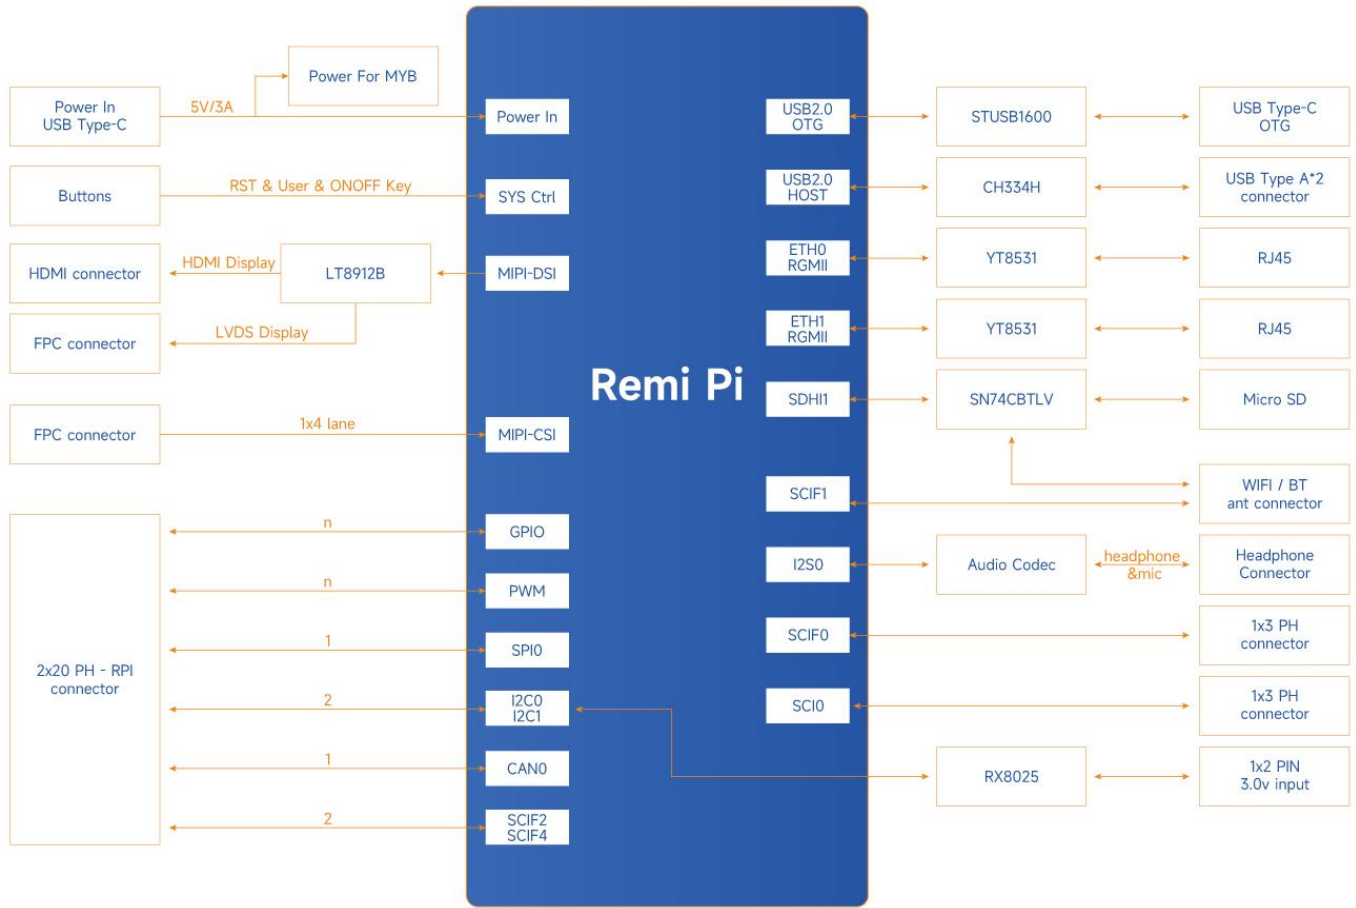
Power For MYB

Power In
USB Type-C

5V/3A

Power In

Buttons

RST & User & ONOFF Key

SYS Ctrl

HDMI connector

HDMI Display

LT8912B

MIPI-DSI

FPC connector

LVDS Display

FPC connector

1x4 lane

MIPI-CSI

Remi Pi

2x20 PH - RPI connector

n

GPIO

n

PWM

1

SPI0

2

I2C0
I2C1

1

CAN0

2

SCIF2
SCIF4

USB2.0
OTG

STUSB1600

USB Type-C
OTG

USB2.0
HOST

CH334H

USB Type A*2
connector

ETH0
RGMII

YT8531

RJ45

ETH1
RGMII

YT8531

RJ45

SDHI1

SN74CBTLV

Micro SD

WIFI / BT
ant connector

SCIF1

I2S0

Audio Codec

headphone
&mic

Headphone
Connector

SCIF0

1x3 PH
connector

SCI0

1x3 PH
connector

RX8025

1x2 PIN
3.0v input